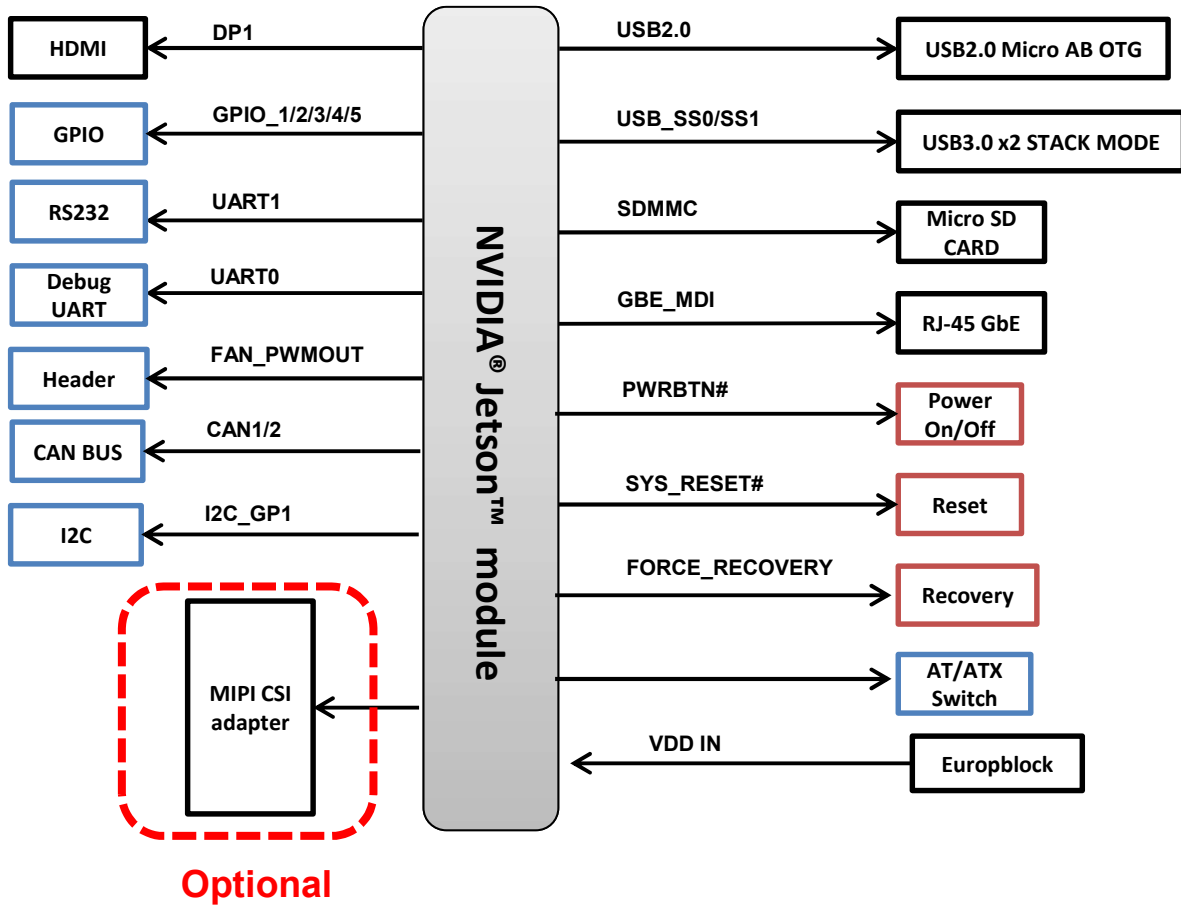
HDMI
DP1
GPIO
GPIO_1/2/3/4/5
RS232
UART1
Debug UART
UART0
Header
FAN_PWMOUT
CAN BUS
CAN1/2
I2C
I2C_GP1
MIPI CSI adapter
Optional

NVIDIA® Jetson™ module

USB2.0
USB2.0 Micro AB OTG
USB_SS0/SS1
USB3.0 x2 STACK MODE
SDMMC
Micro SD CARD
GBE_MDI
RJ-45 GbE
PWRBTN#
Power On/Off
SYS_RESET#
Reset
FORCE_RECOVERY
Recovery
AT/ATX Switch
VDD IN
Europblock